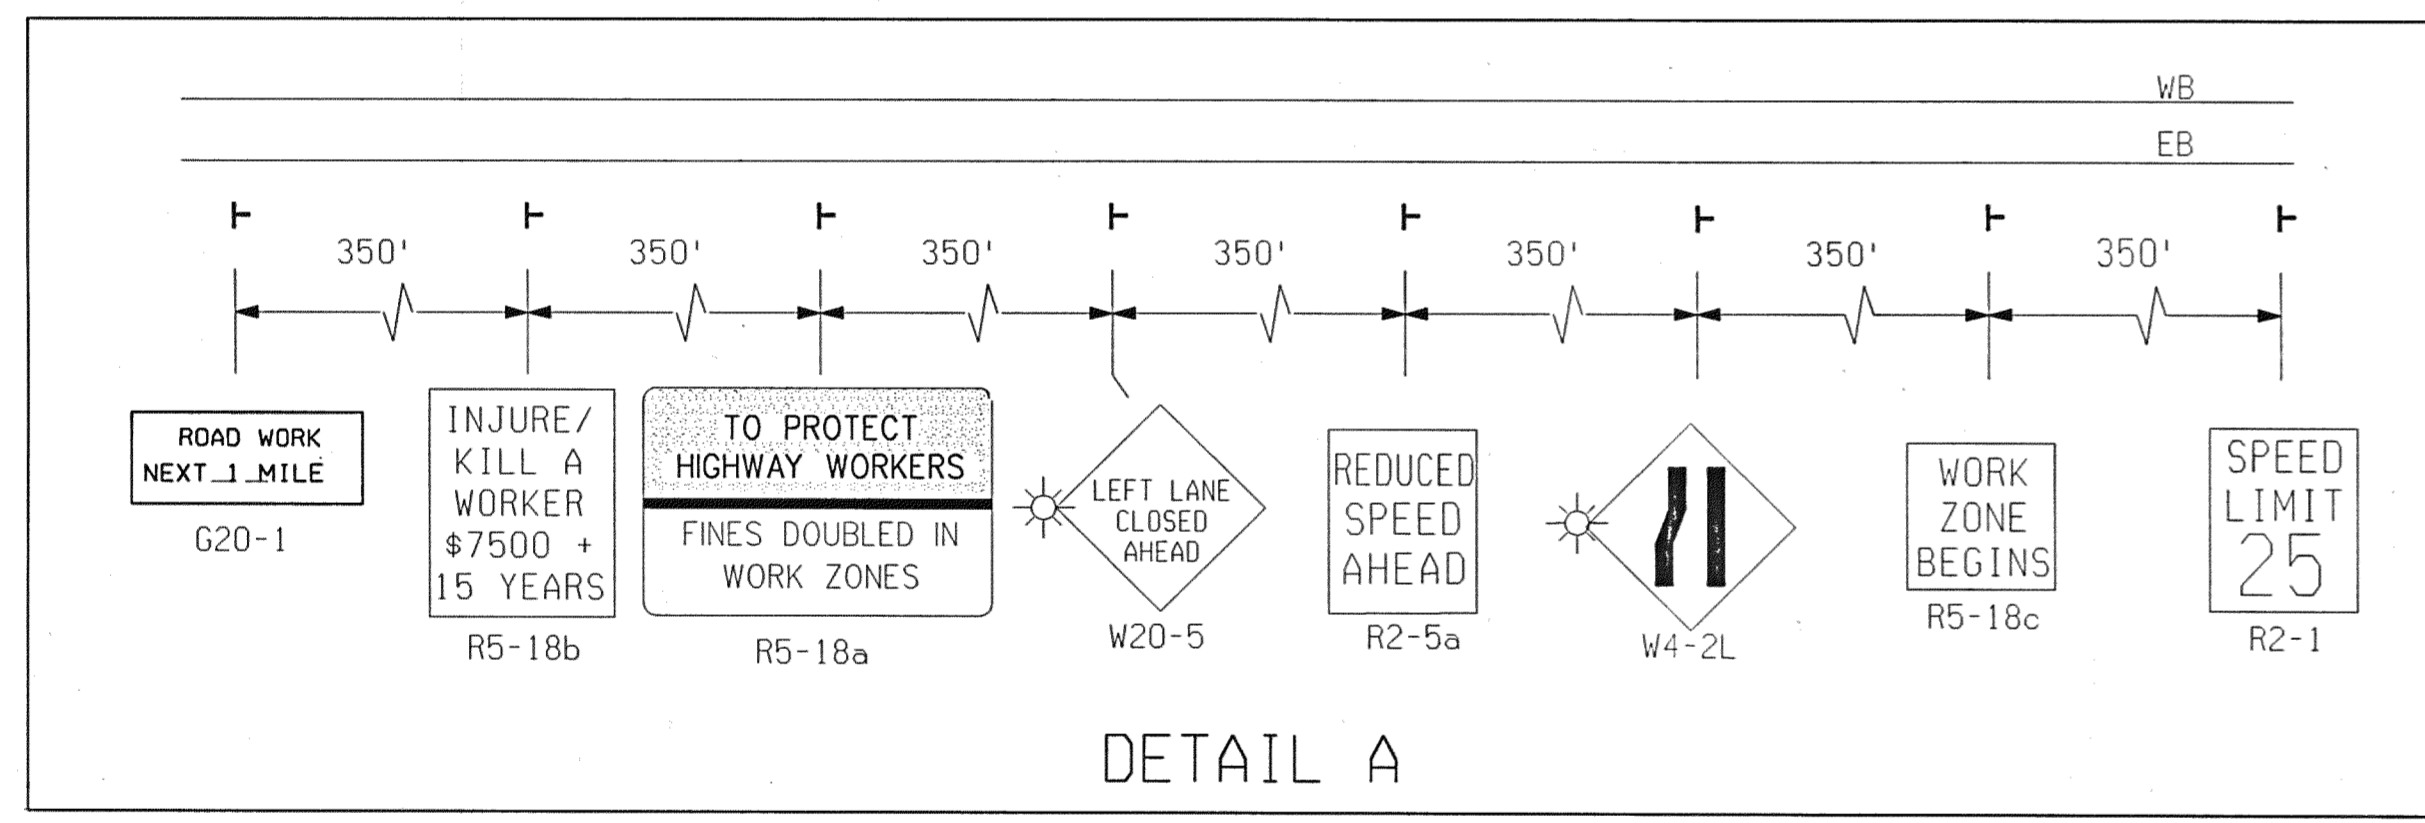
WB

EB

350' 350' 350' 350' 350' 350' 350'

ROAD WORK
NEXT 1 MILE

G20-1

INJURE/
KILL A
WORKER
$7500 +
15 YEARS

R5-18b

TO PROTECT
HIGHWAY WORKERS

FINES DOUBLED IN
WORK ZONES

R5-18a

LEFT LANE
CLOSED
AHEAD

W20-5

REDUCED
SPEED
AHEAD

R2-5a

W4-2L

WORK
ZONE
BEGINS

R5-18c

SPEED
LIMIT
25

R2-1

DETAIL A